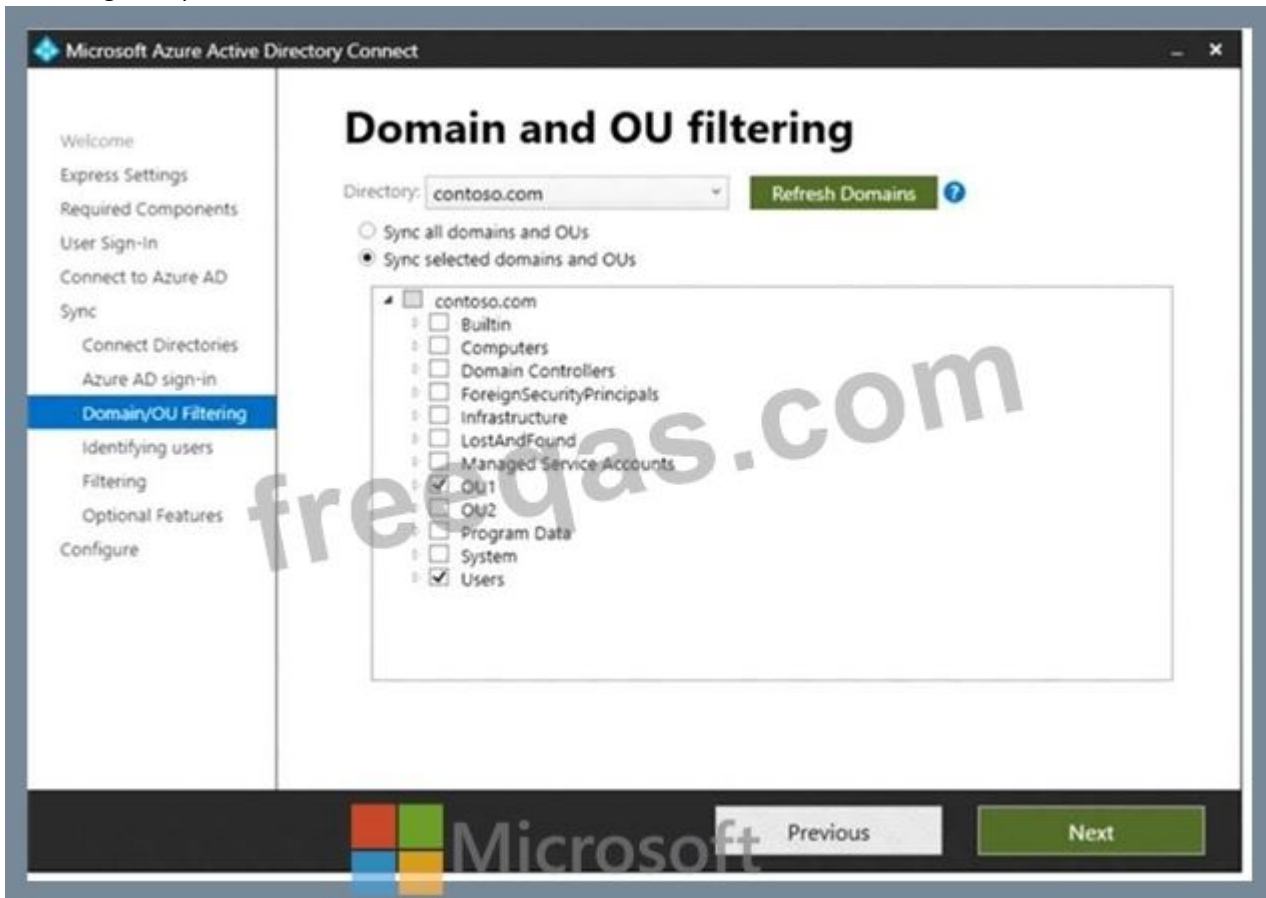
Microsoft Azure Active Directory Connect

Welcome
Express Settings
Required Components
User Sign-In
Connect to Azure AD
Sync
Connect Directories
Azure AD sign-in
Domain/OU Filtering
Identifying users
Filtering
Optional Features
Configure

Domain and OU filtering

Directory: contoso.com

Refresh Domains

Sync all domains and OUs
Sync selected domains and OUs

contoso.com
Builtin
Computers
Domain Controllers
ForeignSecurityPrincipals
Infrastructure
LostAndFound
Managed Service Accounts
OU1
OU2
Program Data
System
Users

freeqas.com

Microsoft

Previous

Next